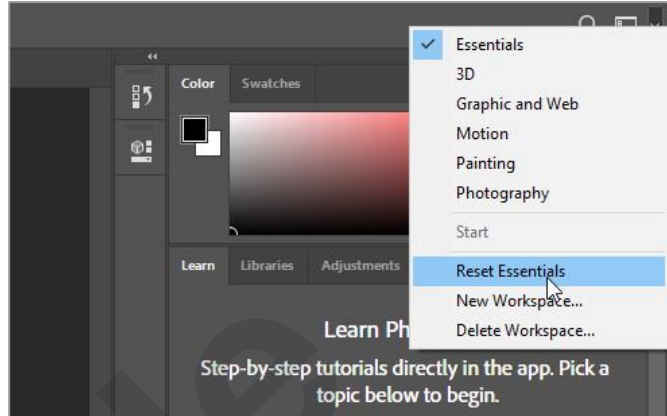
Color Swatches

Learn Libraries Adjustments

Learn Ph

Step-by-step tutorials directly in the app. Pick a topic below to begin.

✓ Essentials
3D
Graphic and Web
Motion
Painting
Photography
Start
Reset Essentials
New Workspace...
Delete Workspace...